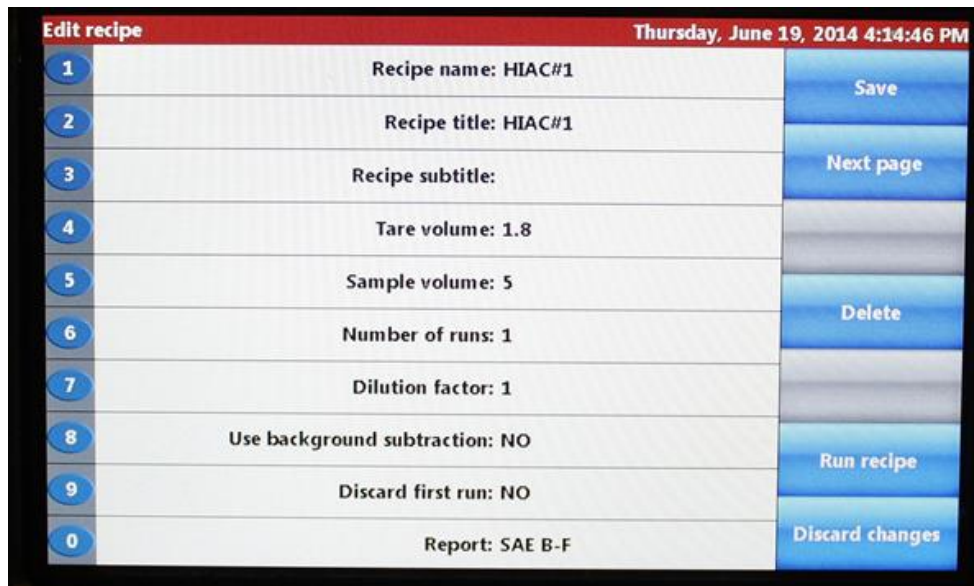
Edit recipe

Thursday, June 19, 2014 4:14:46 PM

1 Recipe name: HIAC#1

2 Recipe title: HIAC#1

3 Recipe subtitle:

4 Tare volume: 1.8

5 Sample volume: 5

6 Number of runs: 1

7 Dilution factor: 1

8 Use background subtraction: NO

9 Discard first run: NO

0 Report: SAE B-F

Save

Next page

Delete

Run recipe

Discard changes